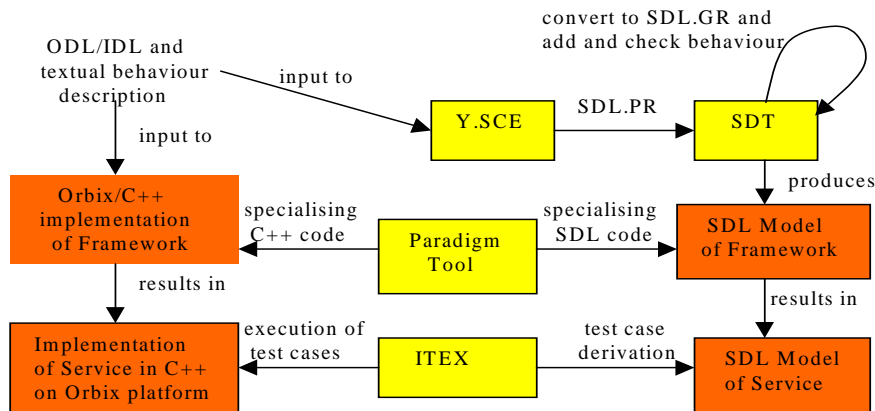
convert to SDL.GR and add and check behaviour

ODL/IDL and textual behaviour description

input to

Y.SCE

SDL.PR

SDT

input to

produces

Orbix/C++ implementation of Framework

specialising C++ code

Paradigm Tool

specialising SDL code

SDL Model of Framework

results in

results in

Implementation of Service in C++ on Orbix platform

execution of test cases

ITEX

test case derivation

SDL Model of Service